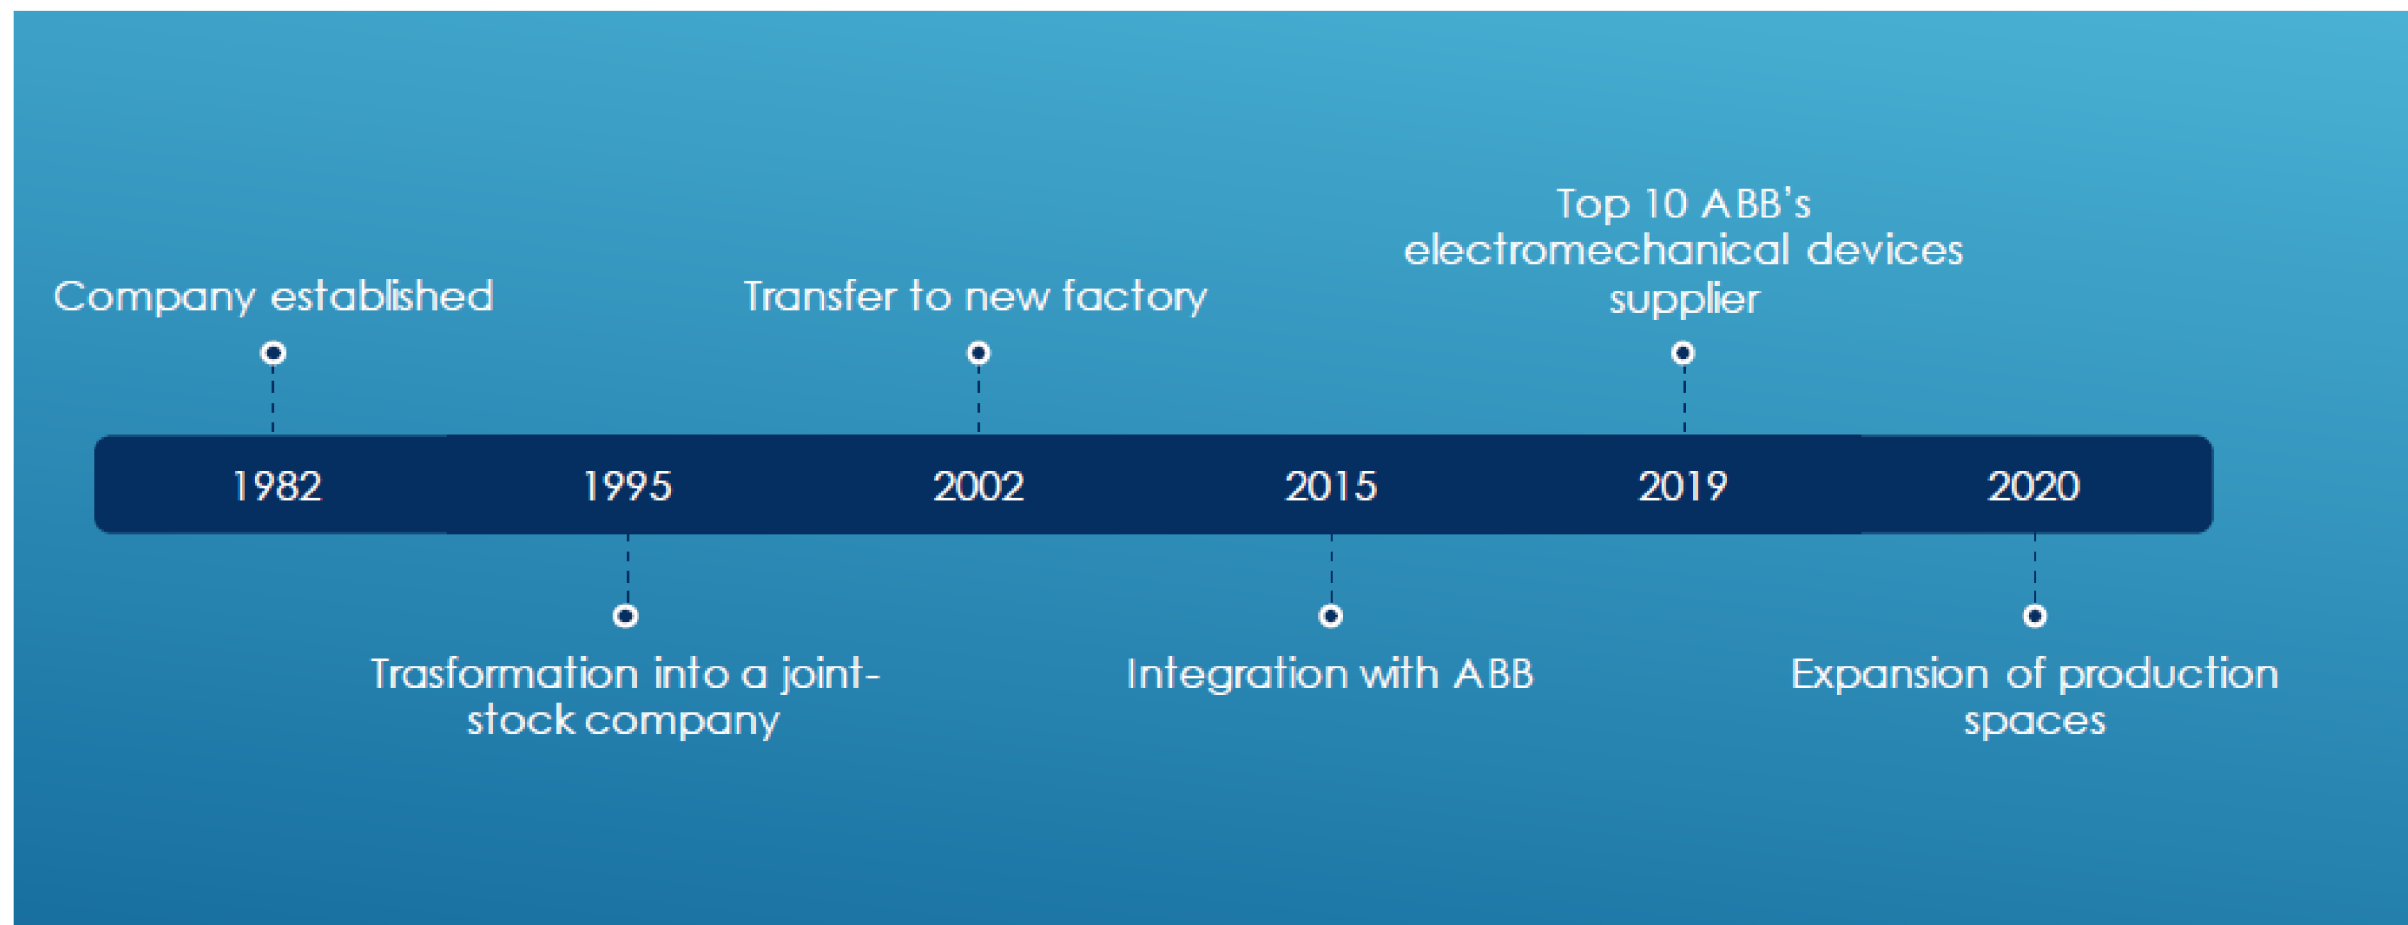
Company established

Transfer to new factory

Top 10 ABB's electromechanical devices supplier

1982 1995 2002 2015 2019 2020

Trasformation into a joint-stock company

Integration with ABB

Expansion of production spaces